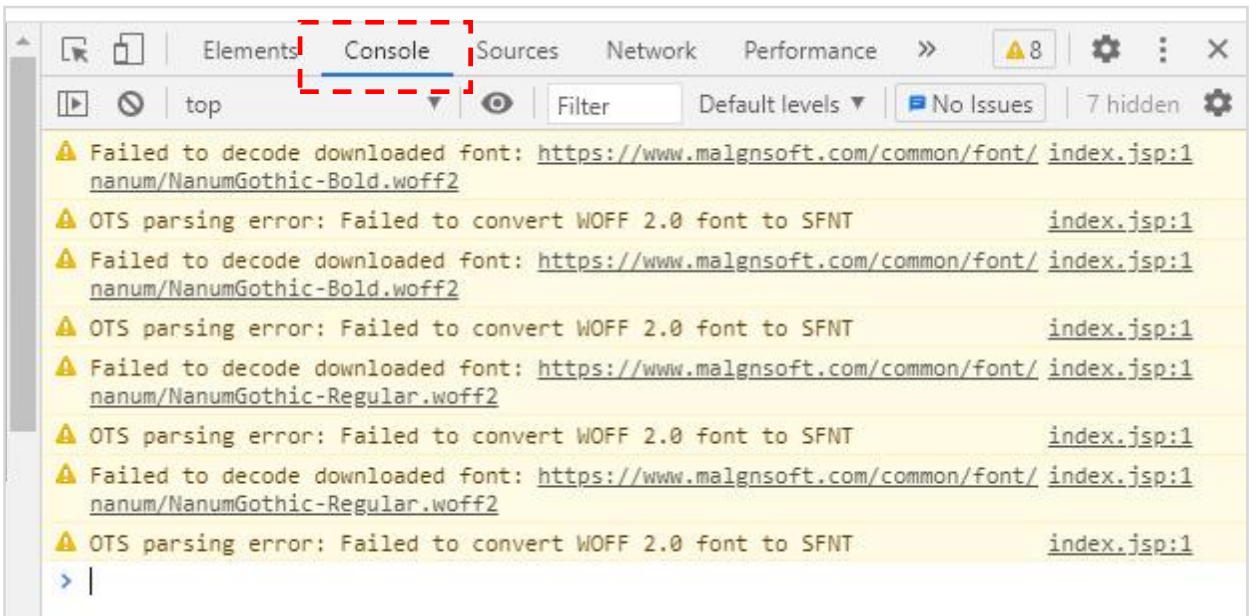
Elements Console Sources Network Performance » 8

top Filter Default levels ▼ No Issues 7 hidden

Failed to decode downloaded font: https://www.malgnsoft.com/common/font/nanum/NanumGothic-Bold.woff2 index.jsp:1

OTS parsing error: Failed to convert WOFF 2.0 font to SFNT index.jsp:1

Failed to decode downloaded font: https://www.malgnsoft.com/common/font/nanum/NanumGothic-Bold.woff2 index.jsp:1

OTS parsing error: Failed to convert WOFF 2.0 font to SFNT index.jsp:1

Failed to decode downloaded font: https://www.malgnsoft.com/common/font/nanum/NanumGothic-Regular.woff2 index.jsp:1

OTS parsing error: Failed to convert WOFF 2.0 font to SFNT index.jsp:1

Failed to decode downloaded font: https://www.malgnsoft.com/common/font/nanum/NanumGothic-Regular.woff2 index.jsp:1

OTS parsing error: Failed to convert WOFF 2.0 font to SFNT index.jsp:1

>